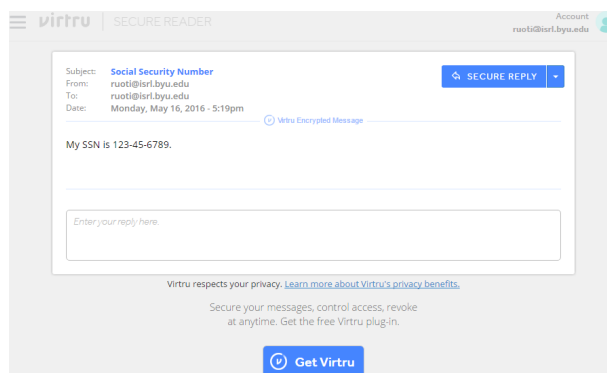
virtru | SECURE READER

Account
ruoti@isrl.byu.edu

Subject: Social Security Number
From: ruoti@isrl.byu.edu
To: ruoti@isrl.byu.edu
Date: Monday, May 16, 2016 - 5:19pm

SECURE REPLY

Virtru Encrypted Message

My SSN is 123-45-6789.

Enter your reply here.

Virtru respects your privacy. Learn more about Virtru's privacy benefits.

Secure your messages, control access, revoke at anytime. Get the free Virtru plug-in.

Get Virtru